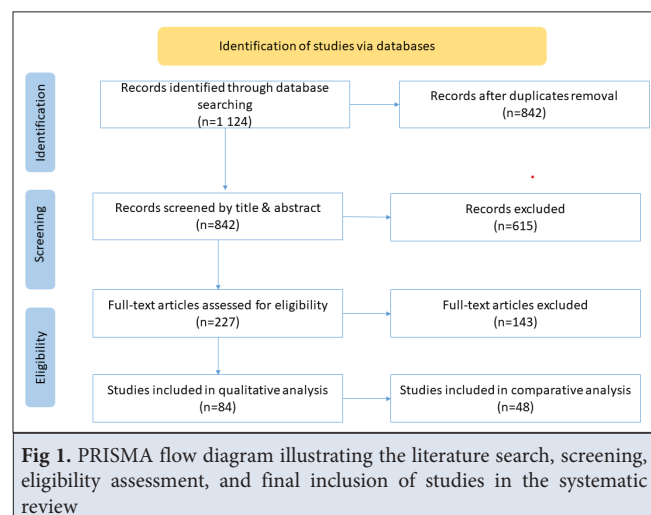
Identification of studies via databases

Identification

Records identified through database searching
(n=1 124)

Records after duplicates removal
(n=842)

Screening

Records screened by title & abstract
(n=842)

Records excluded
(n=615)

Eligibility

Full-text articles assessed for eligibility
(n=227)

Full-text articles excluded
(n=143)

Studies included in qualitative analysis
(n=84)

Studies included in comparative analysis
(n=48)

**Fig 1.** PRISMA flow diagram illustrating the literature search, screening, eligibility assessment, and final inclusion of studies in the systematic review